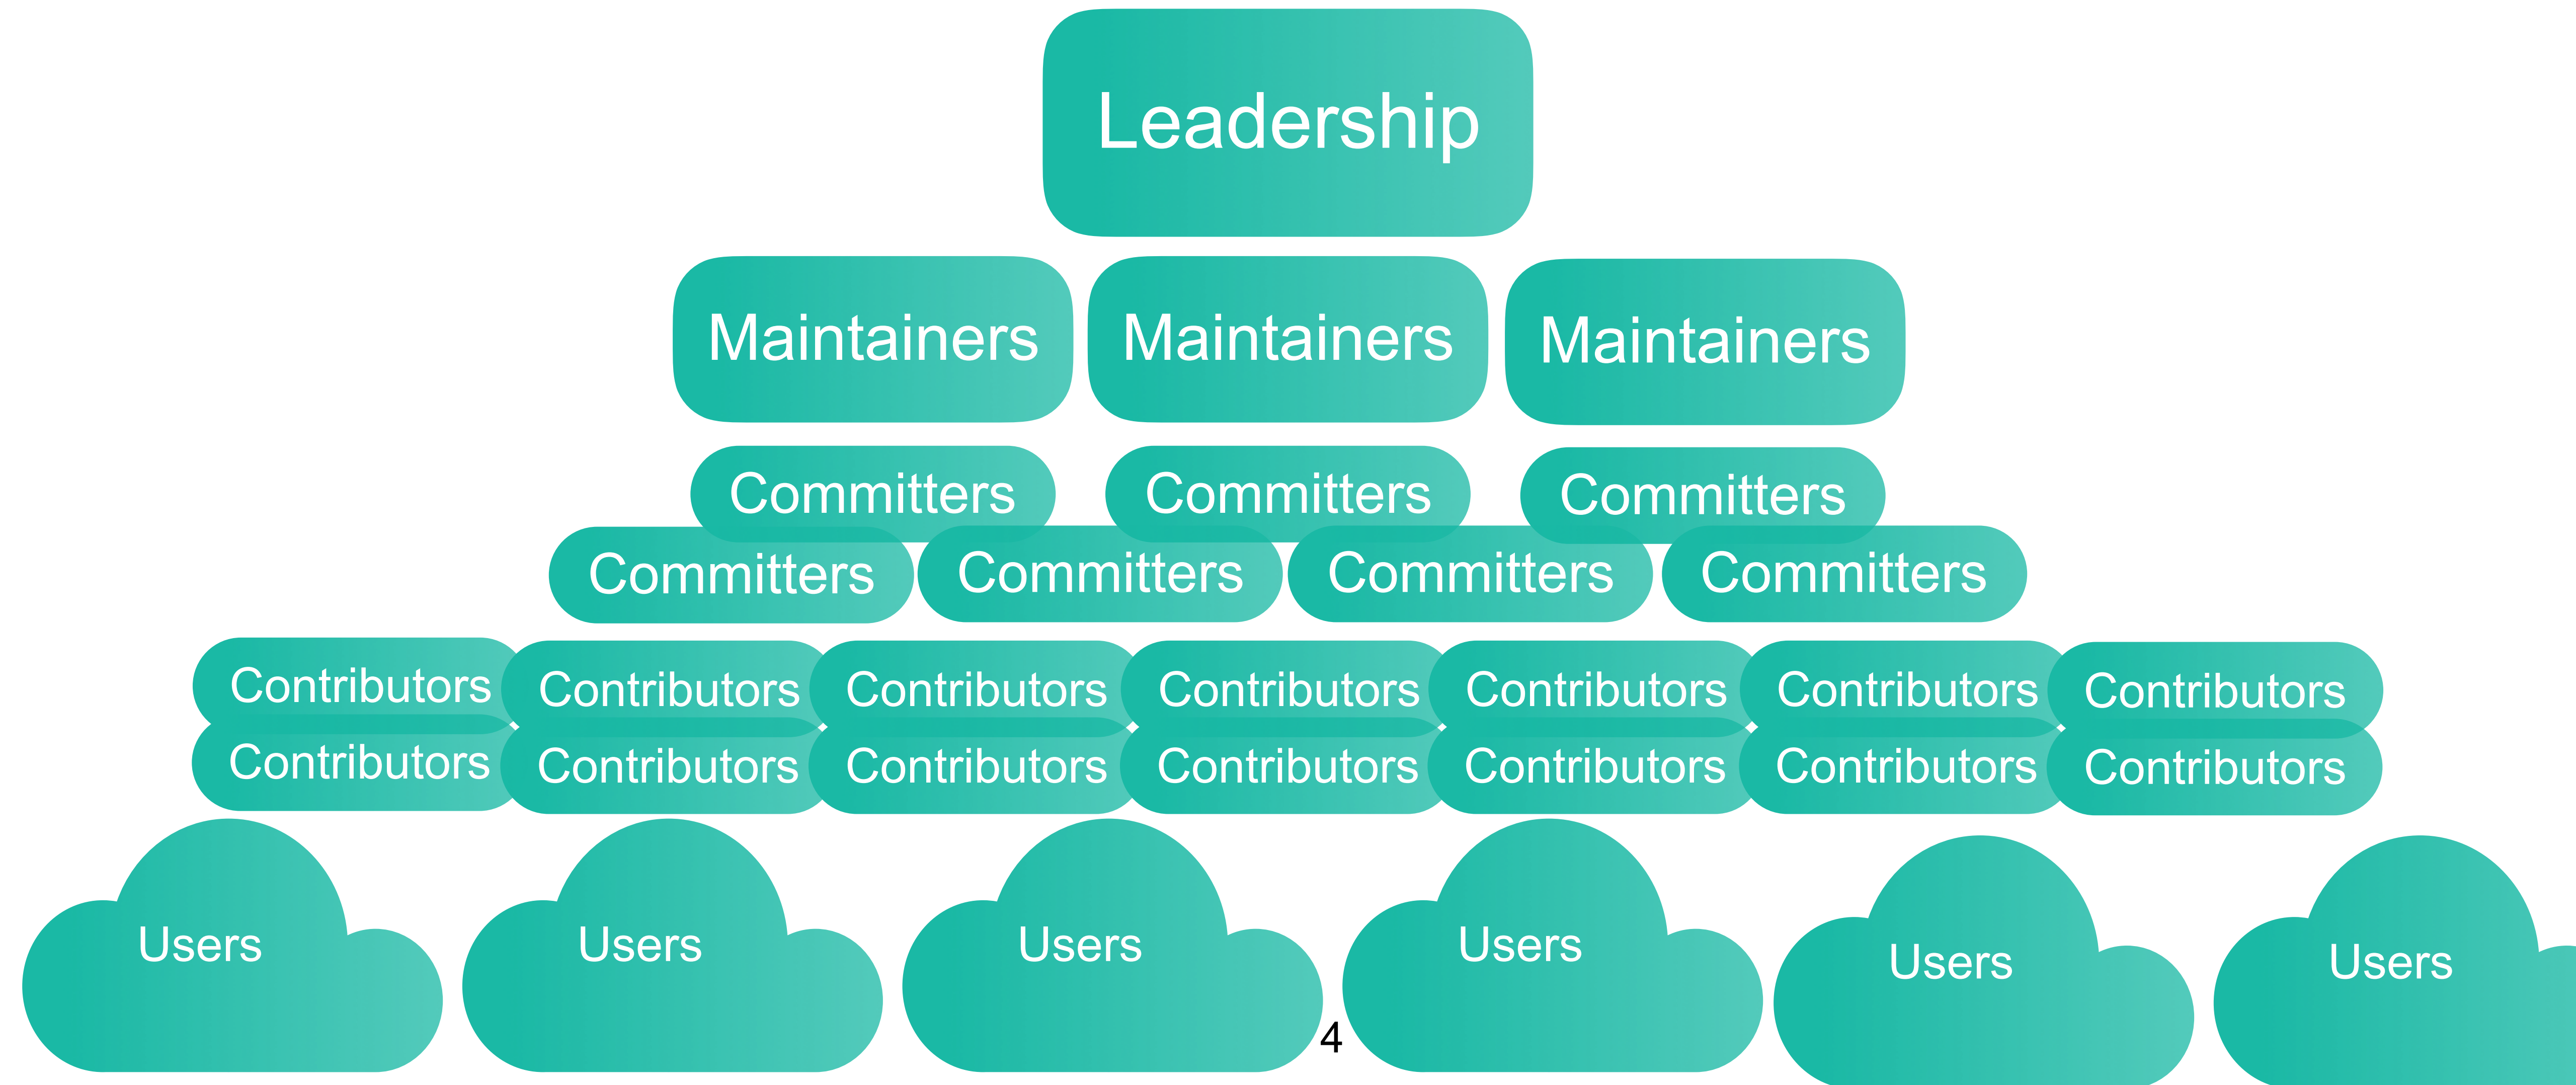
Leadership

Maintainers Maintainers Maintainers

Committers Committers Committers

Committers Committers Committers Committers

Contributors Contributors Contributors Contributors Contributors Contributors Contributors

Contributors Contributors Contributors Contributors Contributors Contributors Contributors

Users Users Users Users Users Users

4